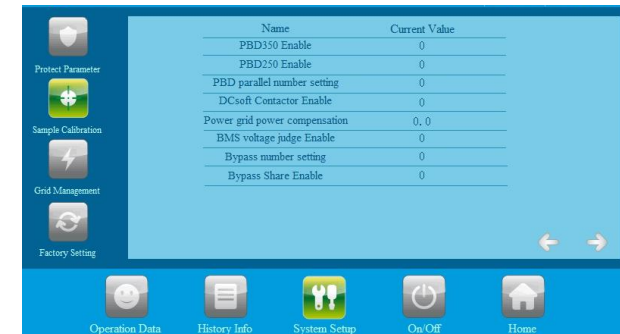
Protect Parameter

Sample Calibration

Grid Management

Factory Setting

| Name | Current Value |
|---|---|
| PBD350 Enable | 0 |
| PBD250 Enable | 0 |
| PBD parallel number setting | 0 |
| DCsoft Contactor Enable | 0 |
| Power grid power compensation | 0, 0 |
| BMS voltage judge Enable | 0 |
| Bypass number setting | 0 |
| Bypass Share Enable | 0 |

Operation Data

History Info

System Setup

On/Off

Home